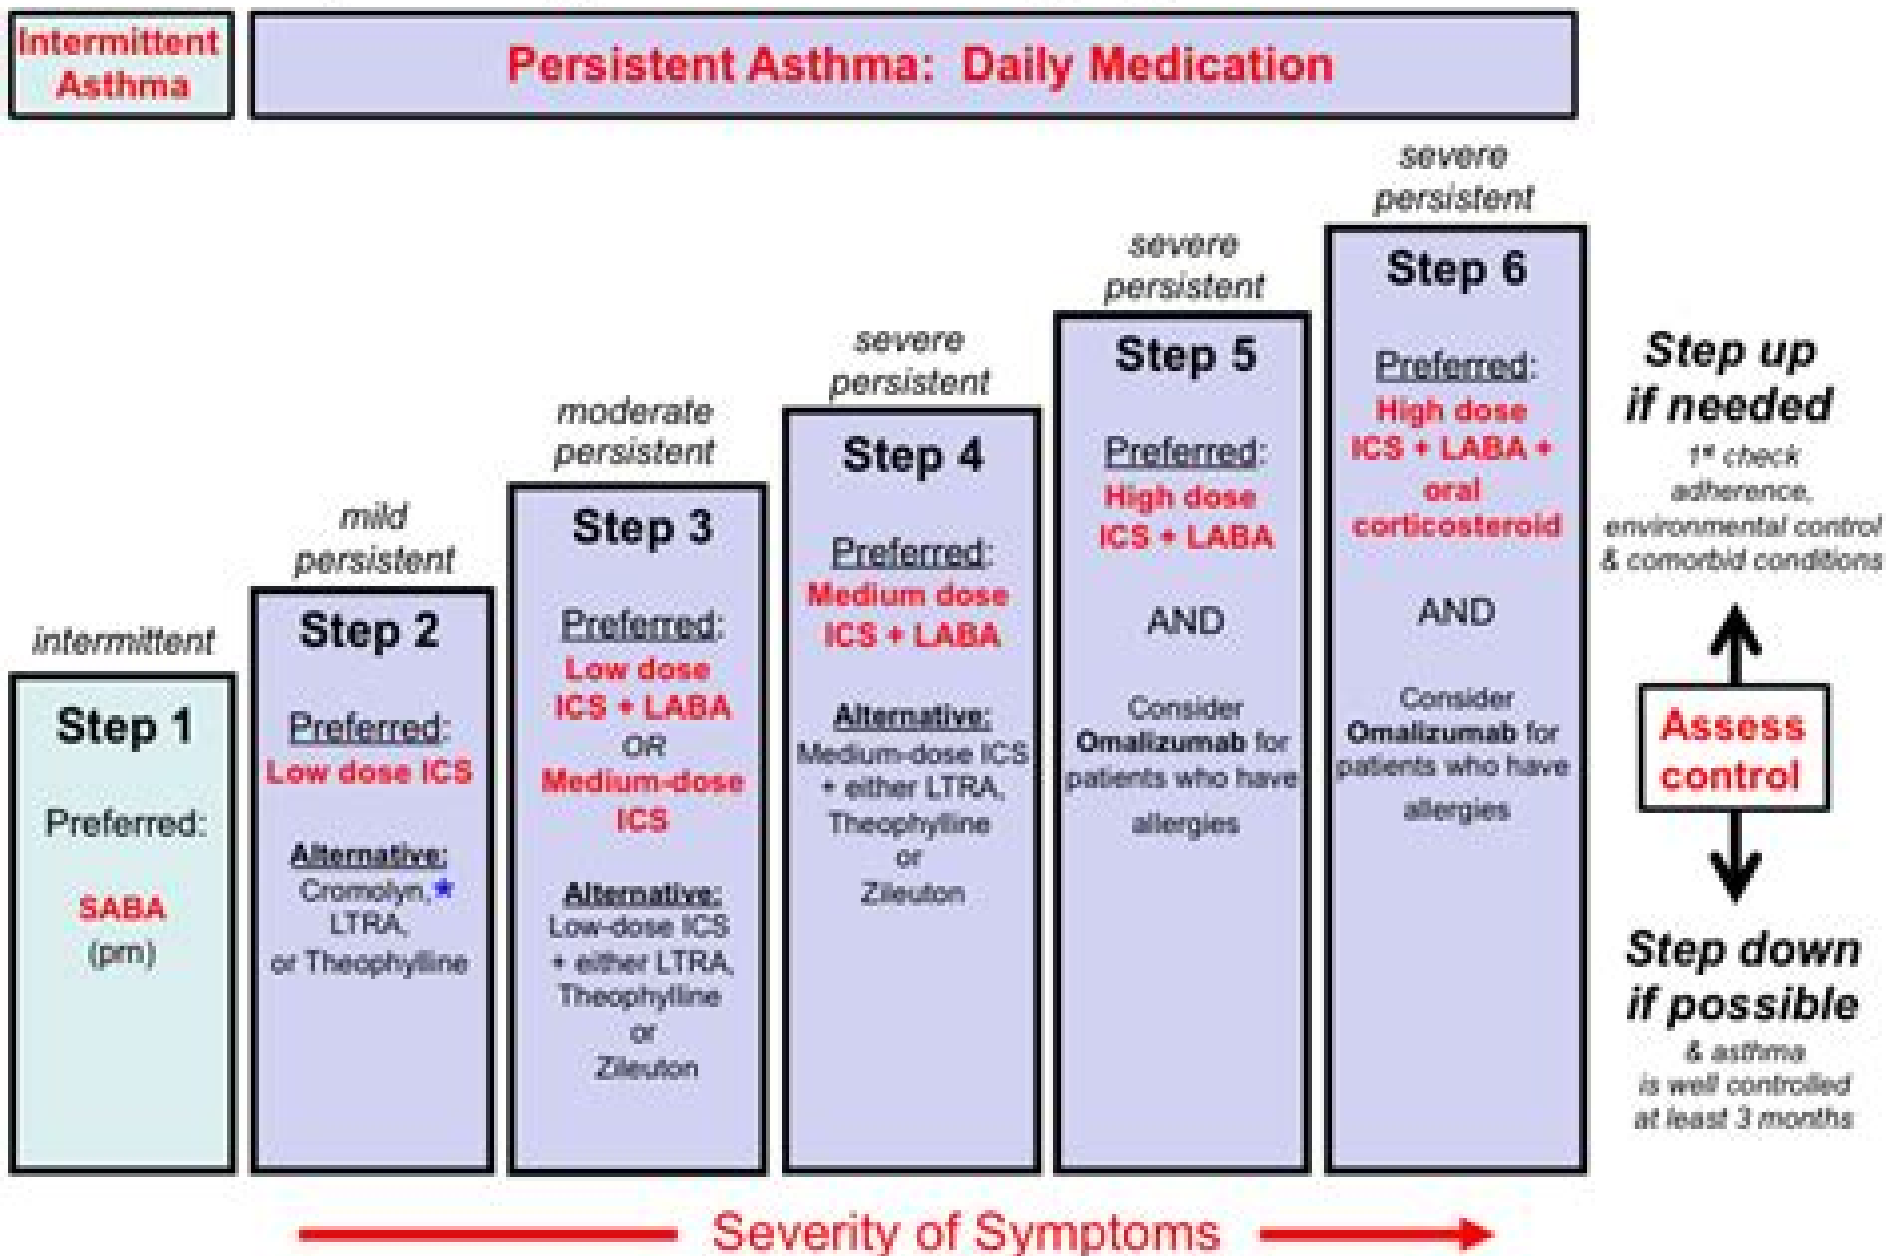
Intermittent Asthma

Persistent Asthma: Daily Medication

intermittent

Step 1

Preferred:

SABA (prn)

mild persistent

Step 2

Preferred:

Low dose ICS

Alternative:

Cromolyn,* LTRA, or Theophylline

moderate persistent

Step 3

Preferred:

Low dose ICS + LABA OR Medium-dose ICS

Alternative:

Low-dose ICS + either LTRA, Theophylline or Zileuton

severe persistent

Step 4

Preferred:

Medium dose ICS + LABA

Alternative:

Medium-dose ICS + either LTRA, Theophylline or Zileuton

severe persistent

Step 5

Preferred:

High dose ICS + LABA

AND

Consider Omalizumab for patients who have allergies

severe persistent

Step 6

Preferred:

High dose ICS + LABA + oral corticosteroid

AND

Consider Omalizumab for patients who have allergies

Step up if needed

1st check adherence, environmental control & comorbid conditions

Assess control

Step down if possible

& asthma is well controlled at least 3 months

Severity of Symptoms